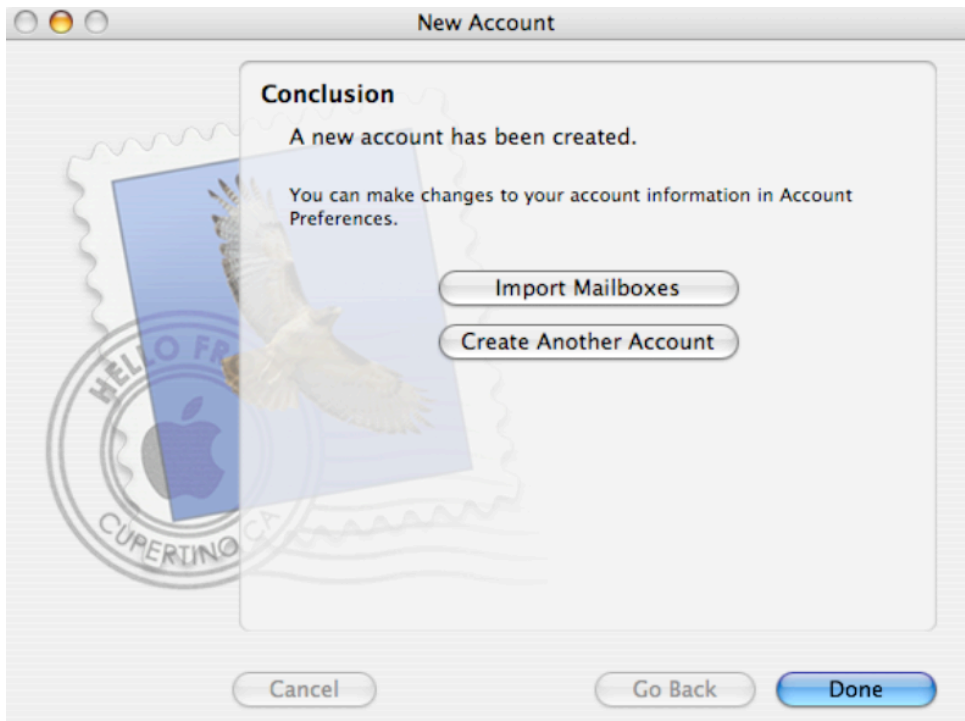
New Account

Conclusion

A new account has been created.

You can make changes to your account information in Account Preferences.

Import Mailboxes

Create Another Account

HELLO FR

CUPERTINO CA

Cancel

Go Back

Done